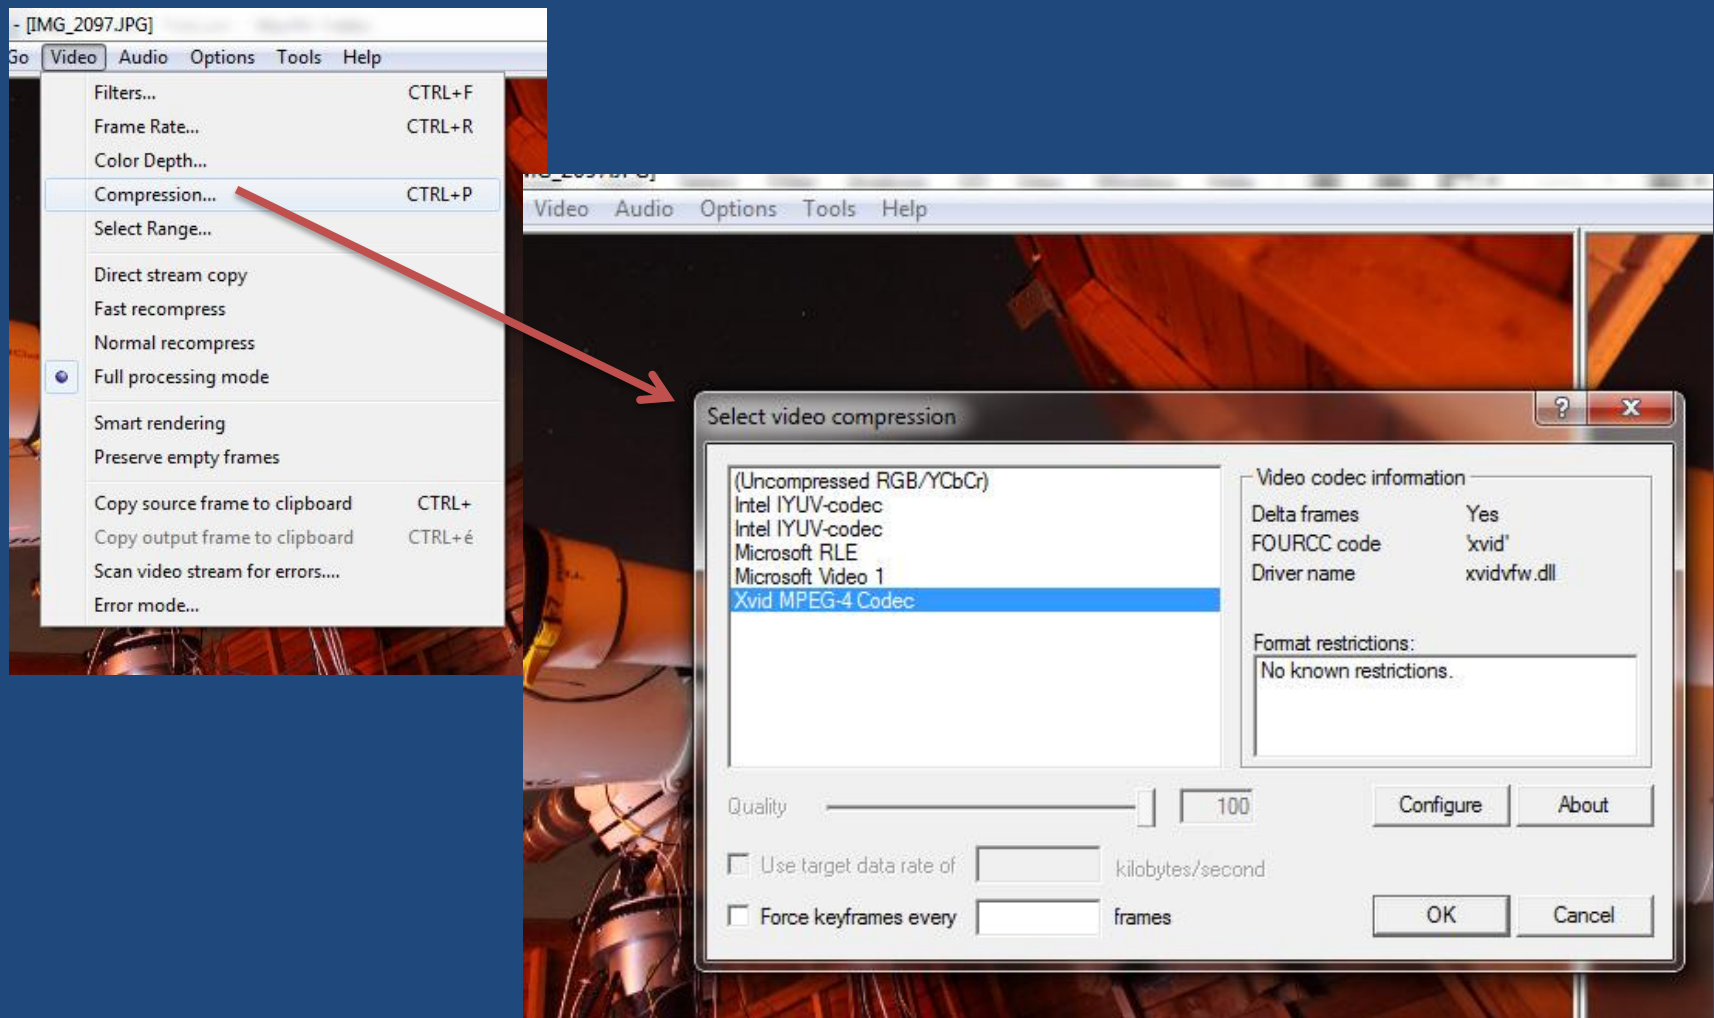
- [IMG_2097.JPG]

Go Video Audio Options Tools Help

Filters... CTRL+F
Frame Rate... CTRL+R
Color Depth...
Compression... CTRL+P
Select Range...
Direct stream copy
Fast recompress
Normal recompress
Full processing mode
Smart rendering
Preserve empty frames
Copy source frame to clipboard CTRL+
Copy output frame to clipboard CTRL+é
Scan video stream for errors....
Error mode...

Video Audio Options Tools Help

Select video compression

(Uncompressed RGB/YCbCr)
Intel IYUV-codec
Intel IYUV-codec
Microsoft RLE
Microsoft Video 1
Xvid MPEG-4 Codec

Video codec information
Delta frames Yes
FOURCC code 'xvid'
Driver name xvidvfw.dll

Format restrictions:
No known restrictions.

Quality 100
Configure About
Use target data rate of kilobytes/second
Force keyframes every frames
OK Cancel